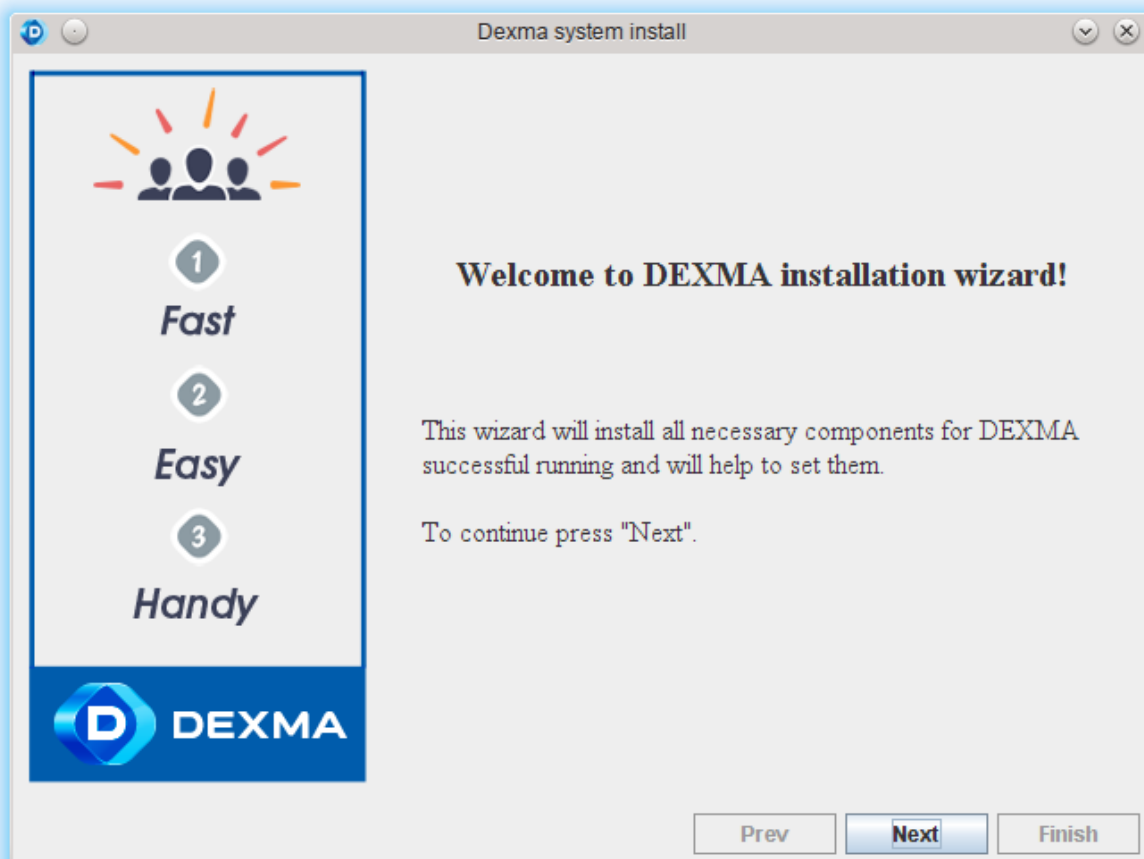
Dexma system install

1
Fast
2
Easy
3
Handy

DEXMA

Welcome to DEXMA installation wizard!

This wizard will install all necessary components for DEXMA successful running and will help to set them.

To continue press "Next".

Prev
Next
Finish